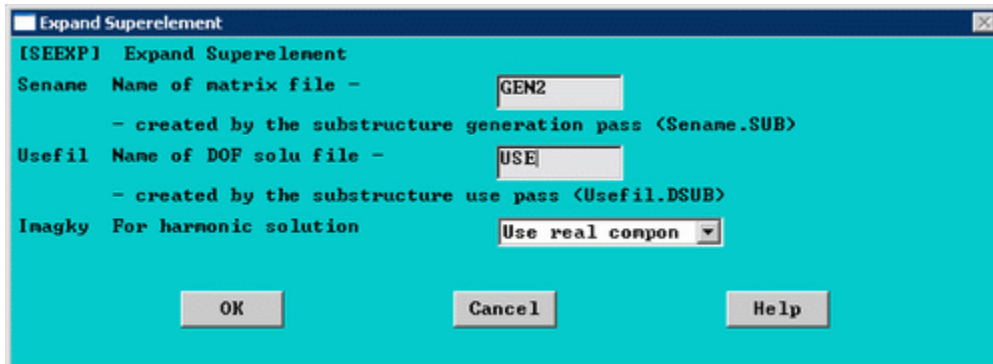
Expand Superelement

[SEEXP] Expand Superelement

Sename Name of matrix file - GEN2

- created by the substructure generation pass (Sename.SUB)

Usefil Name of DOF solu file - USE

- created by the substructure use pass (Usefil.DSUB)

Imagky For harmonic solution Use real compon

OK Cancel Help